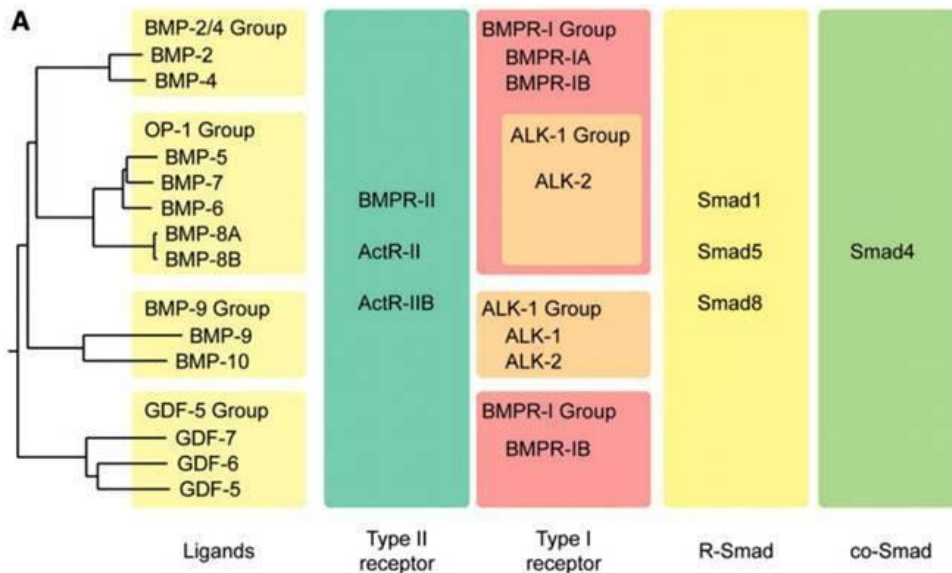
A

BMP-2/4 Group
BMP-2
BMP-4

OP-1 Group
BMP-5
BMP-7
BMP-6
BMP-8A
BMP-8B

BMP-9 Group
BMP-9
BMP-10

GDF-5 Group
GDF-7
GDF-6
GDF-5

BMPR-II
ActR-II
ActR-IIB

BMPR-I Group
BMPR-IA
BMPR-IB

ALK-1 Group
ALK-2

ALK-1 Group
ALK-1
ALK-2

BMPR-I Group
BMPR-IB

Smad1
Smad5
Smad8

Smad4

Ligands

Type II receptor

Type I receptor

R-Smad

co-Smad